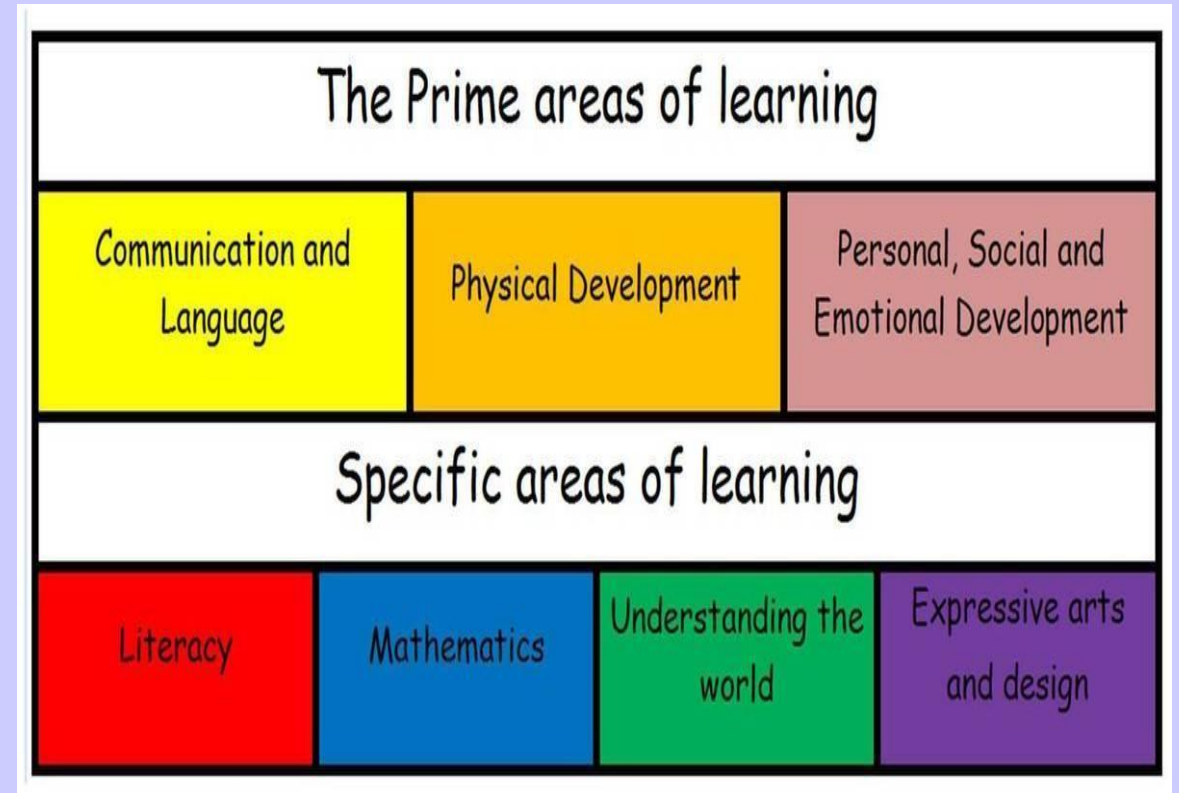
The Prime areas of learning

| Communication and Language | Physical Development | Personal, Social and Emotional Development |
|---|---|---|

Specific areas of learning

| Literacy | Mathematics | Understanding the world | Expressive arts and design |
|---|---|---|---|